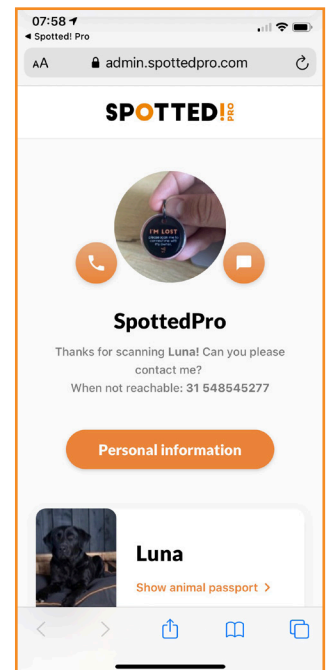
07:58
◂ Spotted! Pro
AA admin.spottedpro.com

SPOTTED! PRO

I'M LOST

SpottedPro

Thanks for scanning Luna! Can you please contact me?
When not reachable: 31 548545277

Personal information

Luna
Show animal passport >